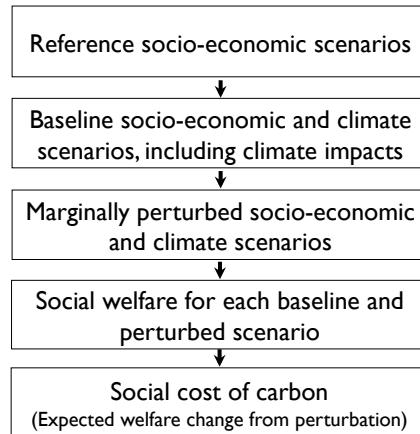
Reference socio-economic scenarios

Baseline socio-economic and climate scenarios, including climate impacts

Marginally perturbed socio-economic and climate scenarios

Social welfare for each baseline and perturbed scenario

Social cost of carbon
(Expected welfare change from perturbation)